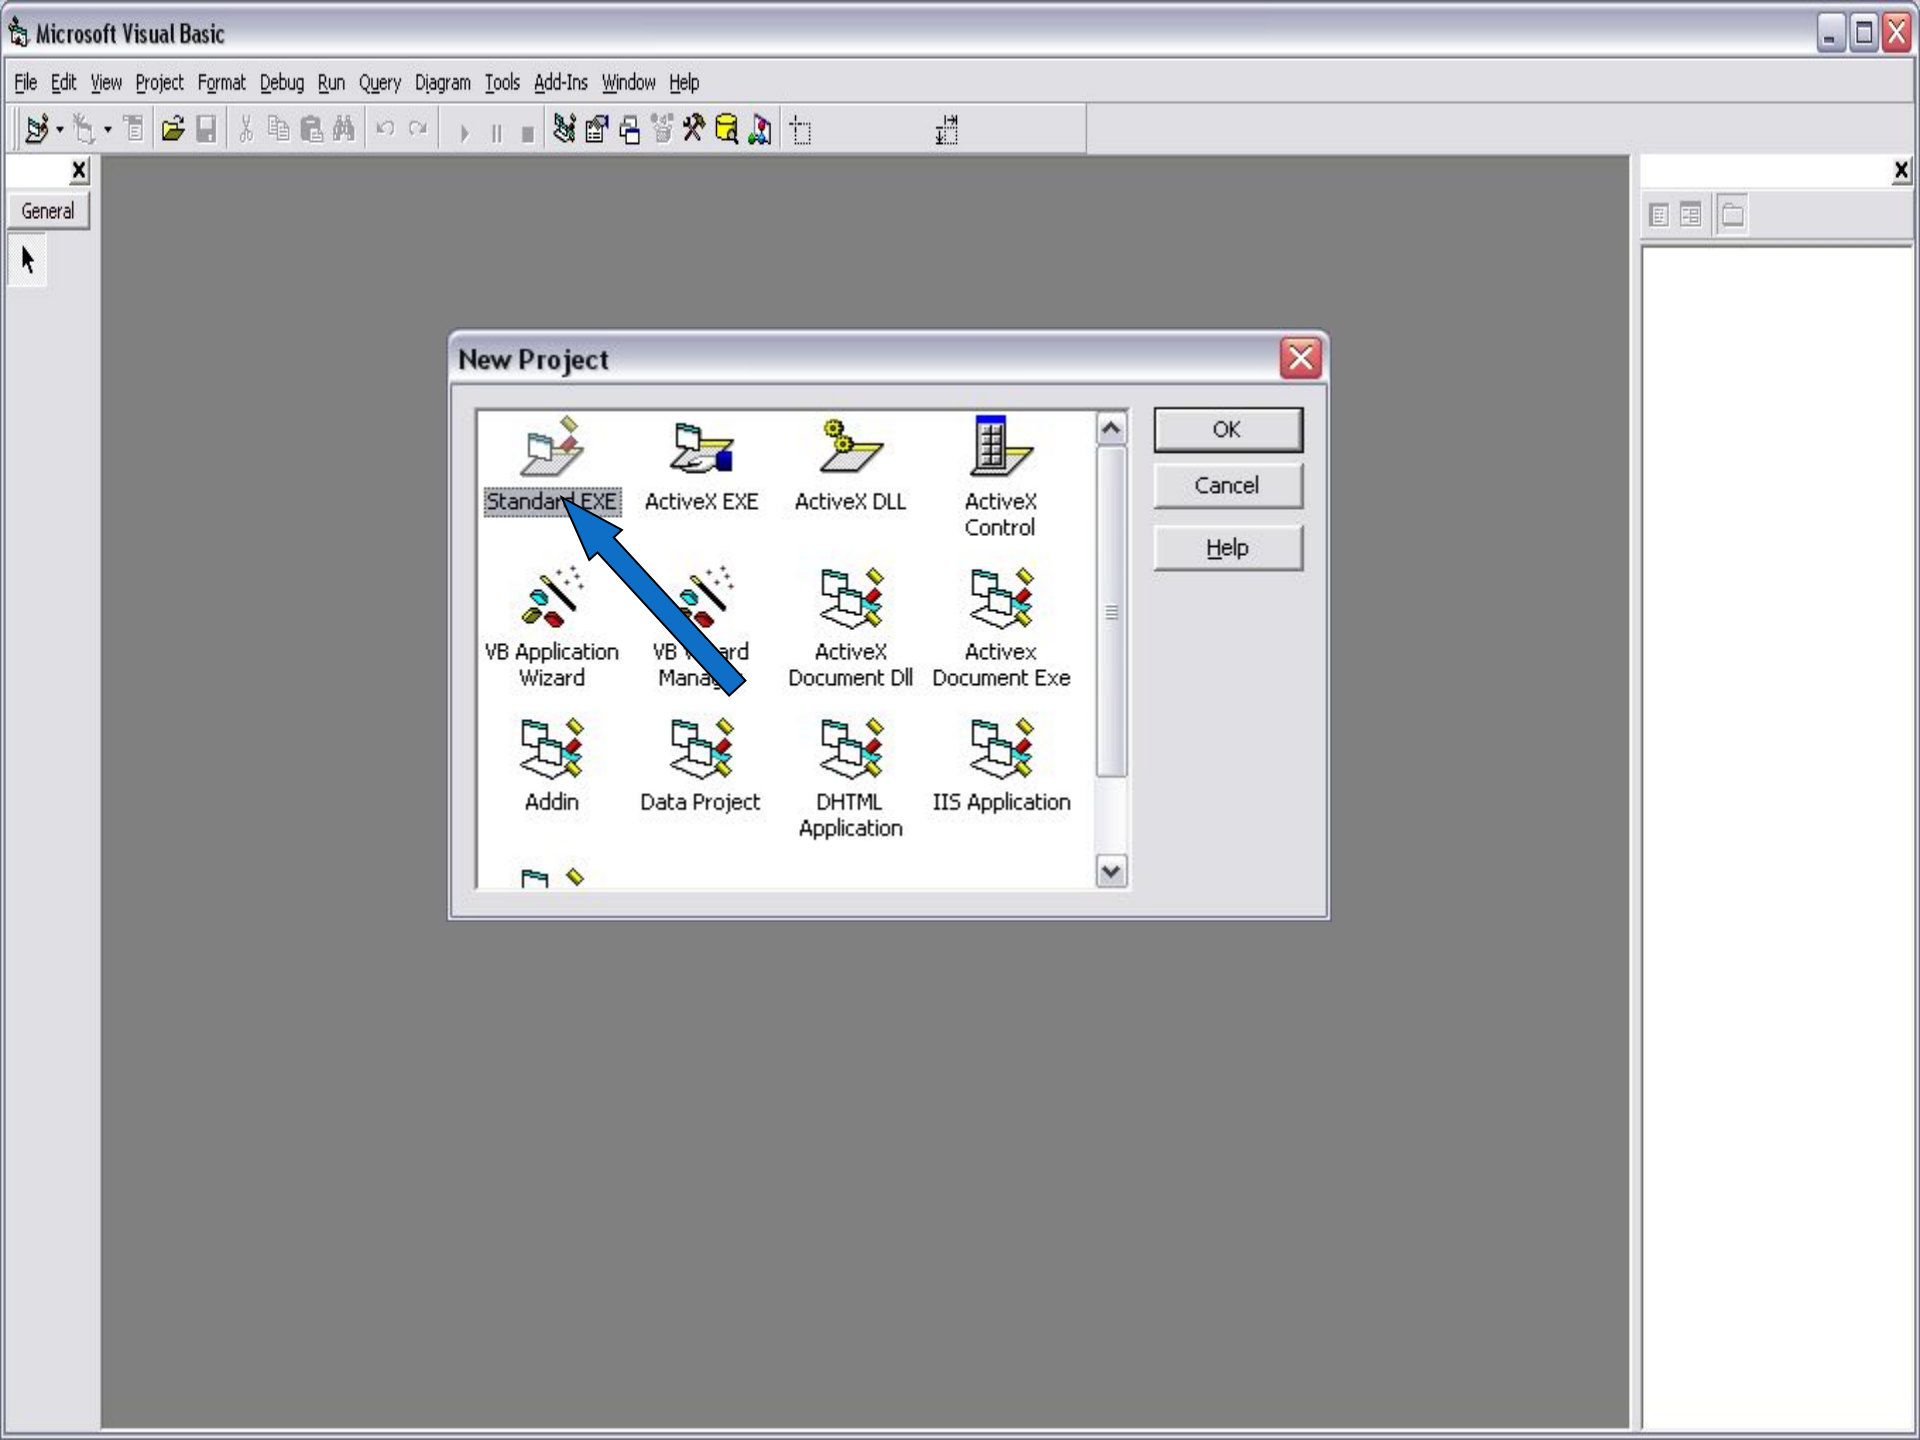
Microsoft Visual Basic

File Edit View Project Format Debug Run Query Diagram Tools Add-Ins Window Help

General

New Project

Standard EXE
ActiveX EXE
ActiveX DLL
ActiveX Control
VB Application Wizard
VB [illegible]ard Mana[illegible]
ActiveX Document Dll
Activex Document Exe
Addin
Data Project
DHTML Application
IIS Application

OK
Cancel
Help